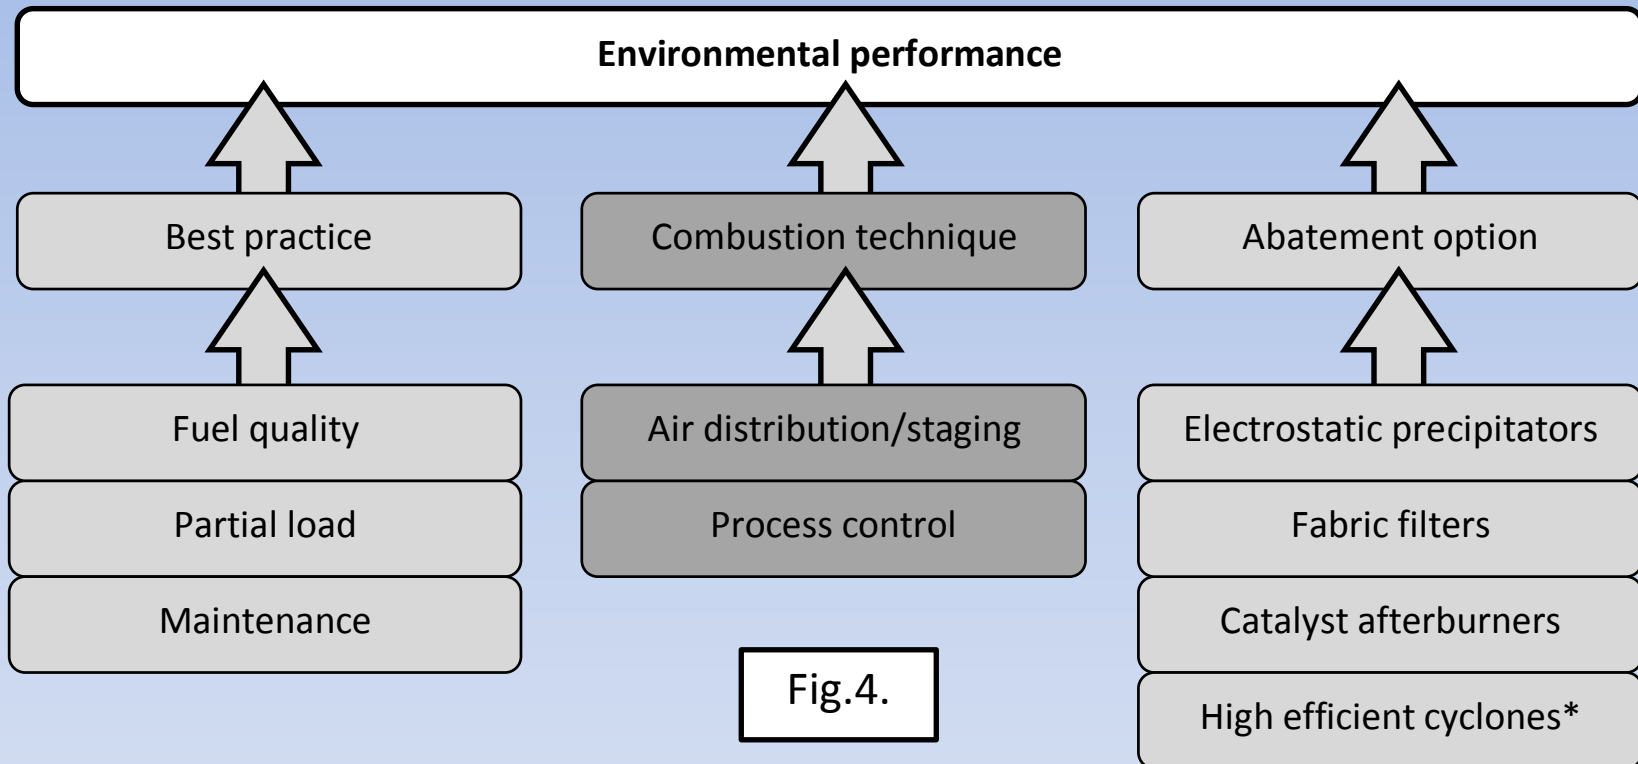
**Environmental performance**

Best practice

Fuel quality

Partial load

Maintenance

Combustion technique

Air distribution/staging

Process control

Abatement option

Electrostatic precipitators

Fabric filters

Catalyst afterburners

High efficient cyclones*

Fig.4.